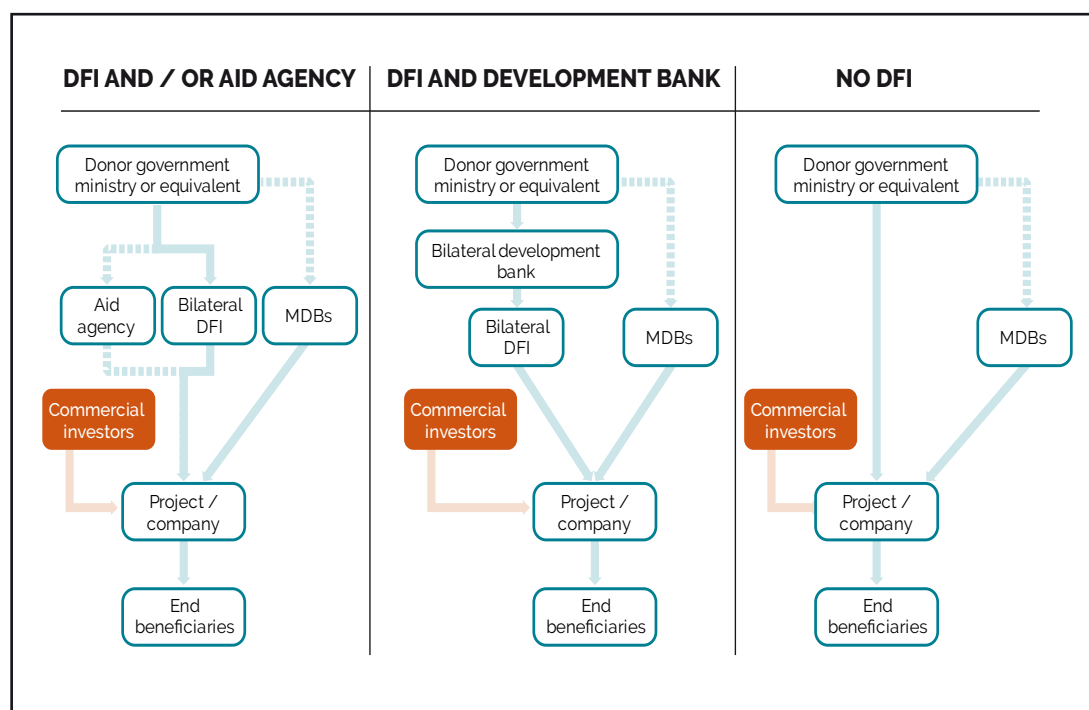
DFI AND / OR AID AGENCY

Donor government ministry or equivalent

Aid agency

Bilateral DFI

MDBs

Commercial investors

Project / company

End beneficiaries

DFI AND DEVELOPMENT BANK

Donor government ministry or equivalent

Bilateral development bank

Bilateral DFI

MDBs

Commercial investors

Project / company

End beneficiaries

NO DFI

Donor government ministry or equivalent

MDBs

Commercial investors

Project / company

End beneficiaries